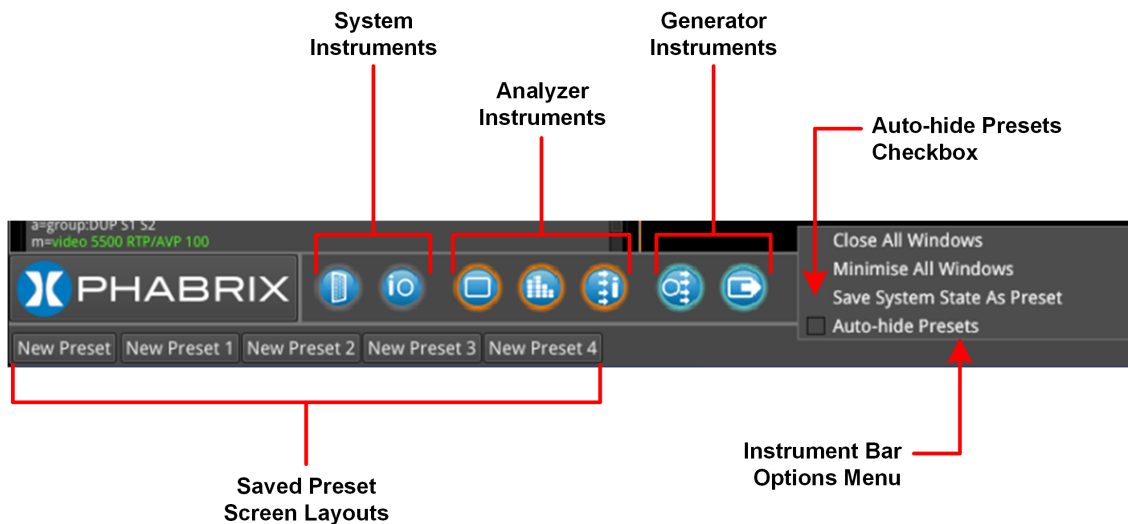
System Instruments

Generator Instruments

Analyzer Instruments

Auto-hide Presets Checkbox

a=group:DUP S1 S2
m=video 5500 RTP/AVP 100

PHABRIX

Close All Windows
Minimise All Windows
Save System State As Preset
Auto-hide Presets

New Preset
New Preset 1
New Preset 2
New Preset 3
New Preset 4

Instrument Bar Options Menu

Saved Preset Screen Layouts